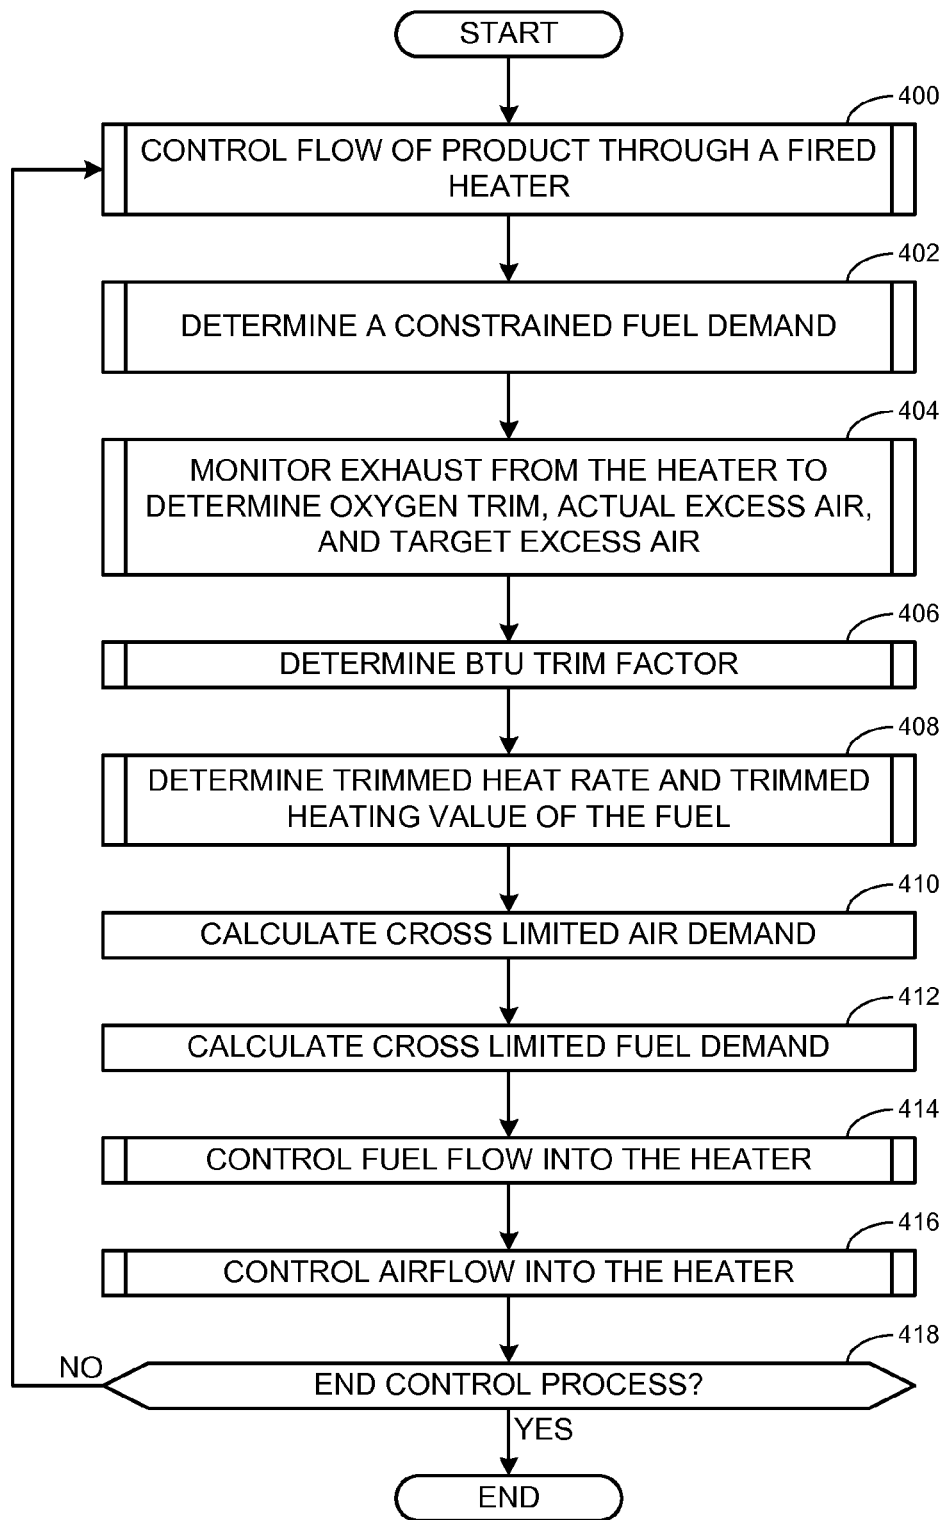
START

400
CONTROL FLOW OF PRODUCT THROUGH A FIRED HEATER

402
DETERMINE A CONSTRAINED FUEL DEMAND

404
MONITOR EXHAUST FROM THE HEATER TO DETERMINE OXYGEN TRIM, ACTUAL EXCESS AIR, AND TARGET EXCESS AIR

406
DETERMINE BTU TRIM FACTOR

408
DETERMINE TRIMMED HEAT RATE AND TRIMMED HEATING VALUE OF THE FUEL

410
CALCULATE CROSS LIMITED AIR DEMAND

412
CALCULATE CROSS LIMITED FUEL DEMAND

414
CONTROL FUEL FLOW INTO THE HEATER

416
CONTROL AIRFLOW INTO THE HEATER

418
NO
END CONTROL PROCESS?
YES

END